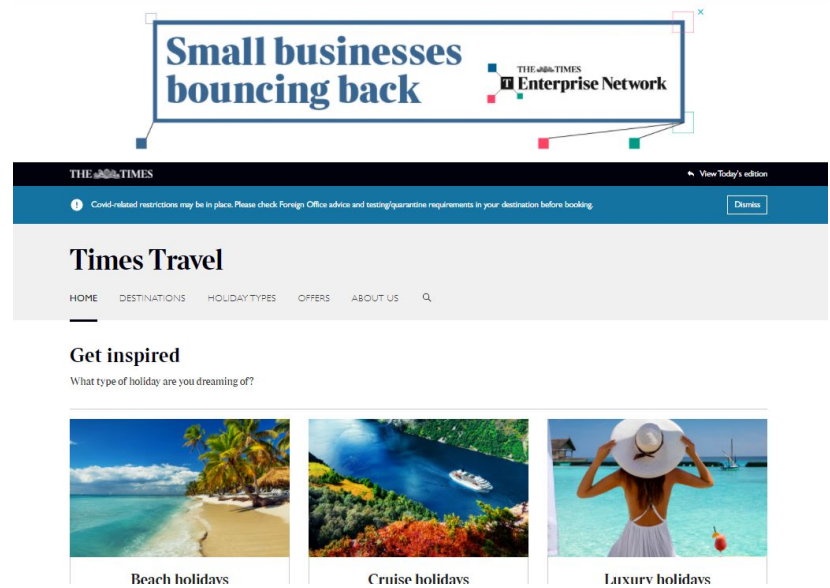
Small businesses bouncing back

THE TIMES
Enterprise Network

THE TIMES

View Today's edition

Covid-related restrictions may be in place. Please check Foreign Office advice and testing/quarantine requirements in your destination before booking.

Dismiss

Times Travel

HOME DESTINATIONS HOLIDAY TYPES OFFERS ABOUT US

Get inspired

What type of holiday are you dreaming of?

Beach holidays

Cruise holidays

Luxury holidays